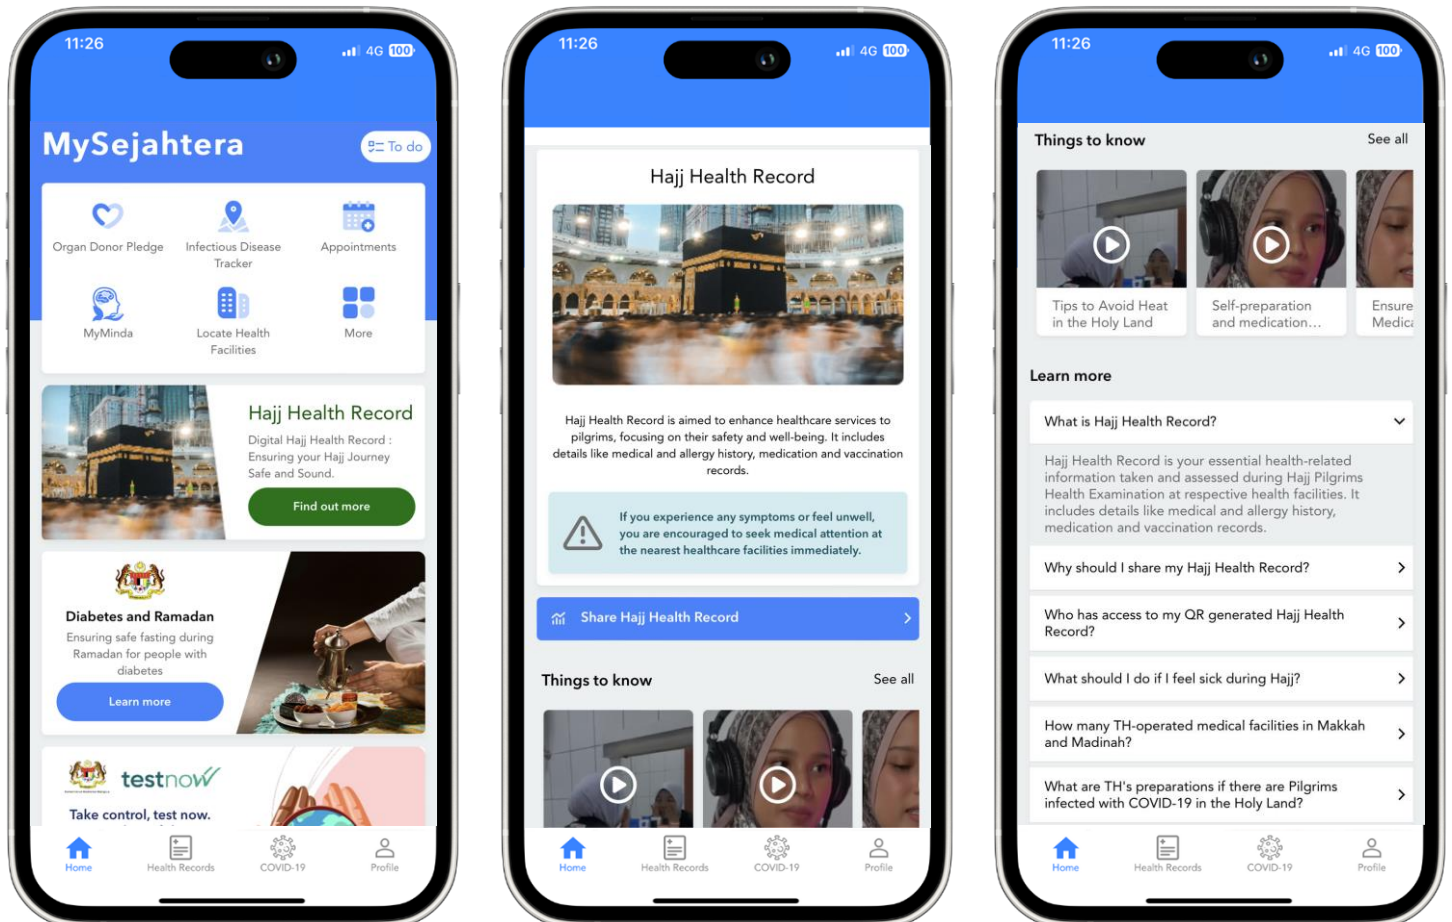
11:26
4G 100

MySejahtera
To do

Organ Donor Pledge
Infectious Disease Tracker
Appointments
MyMinda
Locate Health Facilities
More

Hajj Health Record
Digital Hajj Health Record : Ensuring your Hajj Journey Safe and Sound.
Find out more

Diabetes and Ramadan
Ensuring safe fasting during Ramadan for people with diabetes
Learn more

testnow
Take control, test now.

Home
Health Records
COVID-19
Profile

11:26
4G 100

Hajj Health Record

Hajj Health Record is aimed to enhance healthcare services to pilgrims, focusing on their safety and well-being. It includes details like medical and allergy history, medication and vaccination records.

If you experience any symptoms or feel unwell, you are encouraged to seek medical attention at the nearest healthcare facilities immediately.

Share Hajj Health Record

Things to know
See all

Home
Health Records
COVID-19
Profile

11:26
4G 100

Things to know
See all

Tips to Avoid Heat in the Holy Land
Self-preparation and medication...
Ensure Medic

Learn more

What is Hajj Health Record?
Hajj Health Record is your essential health-related information taken and assessed during Hajj Pilgrims Health Examination at respective health facilities. It includes details like medical and allergy history, medication and vaccination records.

Why should I share my Hajj Health Record?
Who has access to my QR generated Hajj Health Record?
What should I do if I feel sick during Hajj?
How many TH-operated medical facilities in Makkah and Madinah?
What are TH's preparations if there are Pilgrims infected with COVID-19 in the Holy Land?

Home
Health Records
COVID-19
Profile